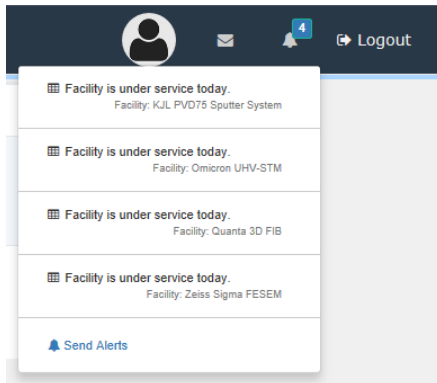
4 Logout

Facility is under service today.
Facility: KJL PVD75 Sputter System

Facility is under service today.
Facility: Omicron UHV-STM

Facility is under service today.
Facility: Quanta 3D FIB

Facility is under service today.
Facility: Zeiss Sigma FESEM

Send Alerts